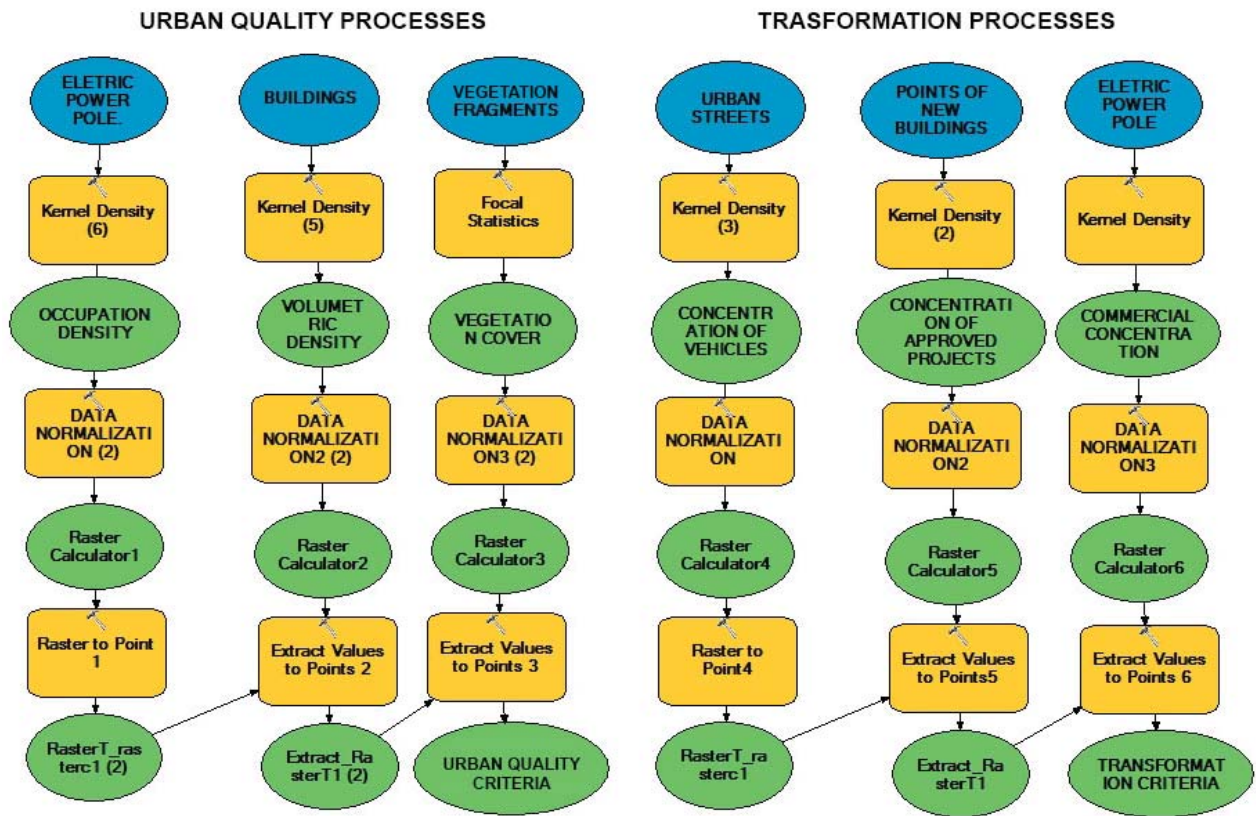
URBAN QUALITY PROCESSES

ELETRIC POWER POLE.

Kernel Density (6)

OCCUPATION DENSITY

DATA NORMALIZATI ON (2)

Raster Calculator1

Raster to Point 1

RasterT_ras terc1 (2)

BUILDINGS

Kernel Density (5)

VOLUMET RIC DENSITY

DATA NORMALIZATI ON2 (2)

Raster Calculator2

Extract Values to Points 2

Extract_Ra sterT1 (2)

VEGETATION FRAGMENTS

Focal Statistics

VEGETATIO N COVER

DATA NORMALIZATI ON3 (2)

Raster Calculator3

Extract Values to Points 3

URBAN QUALITY CRITERIA

TRASFORMATION PROCESSES

URBAN STREETS

Kernel Density (3)

CONCENTR ATION OF VEHICLES

DATA NORMALIZATI ON

Raster Calculator4

Raster to Point4

RasterT_ra sterc1

POINTS OF NEW BUILDINGS

Kernel Density (2)

CONCENTRATI ON OF APPROVED PROJECTS

DATA NORMALIZATI ON2

Raster Calculator5

Extract Values to Points5

Extract_Ra sterT1

ELETRIC POWER POLE

Kernel Density

COMMERCIAL CONCENTRA TION

DATA NORMALIZATI ON3

Raster Calculator6

Extract Values to Points 6

TRANSFORMAT ION CRITERIA